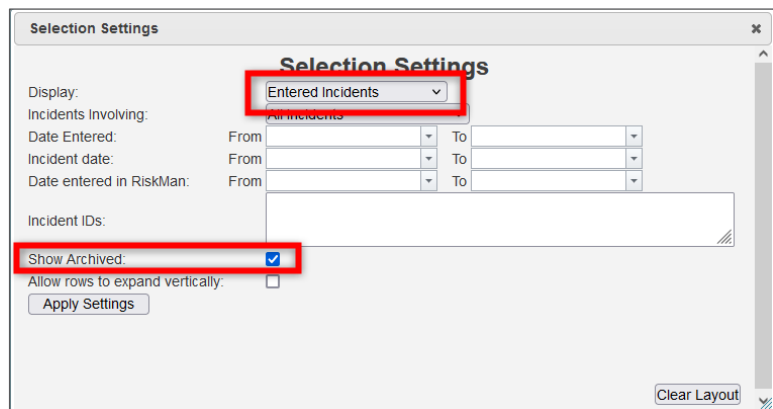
Selection Settings ×

Selection Settings

Display: Entered Incidents

Incidents Involving: All Incidents

Date Entered: From To

Incident date: From To

Date entered in RiskMan: From To

Incident IDs:

Show Archived:

Allow rows to expand vertically:

Apply Settings

Clear Layout